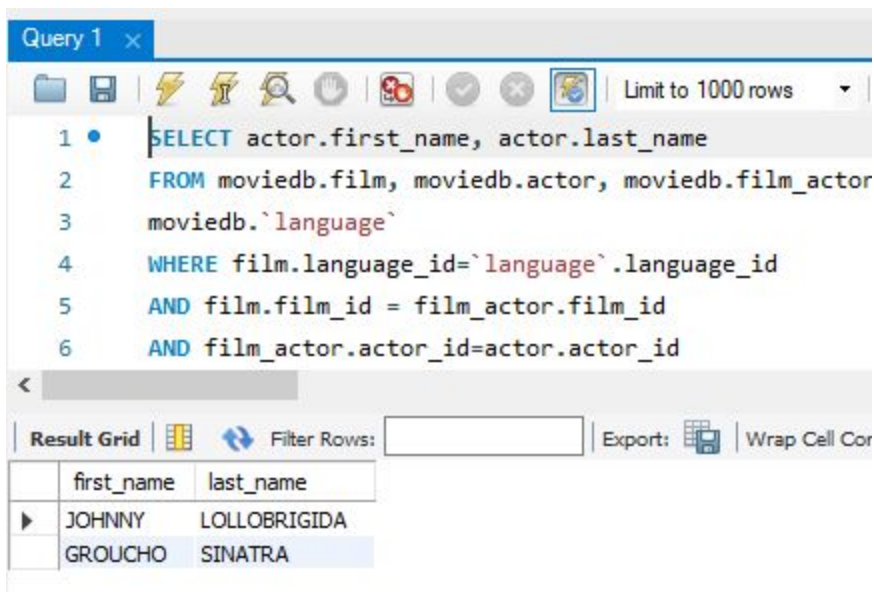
Query 1 ×

Limit to 1000 rows

1 SELECT actor.first_name, actor.last_name
2 FROM moviedb.film, moviedb.actor, moviedb.film_actor
3 moviedb.`language`
4 WHERE film.language_id=`language`.language_id
5 AND film.film_id = film_actor.film_id
6 AND film_actor.actor_id=actor.actor_id

Result Grid | Filter Rows: | Export: | Wrap Cell Cor

| | first_name | last_name |
|---|---|---|
| ▶ | JOHNNY | LOLLOBRIGIDA |
| | GROUCHO | SINATRA |